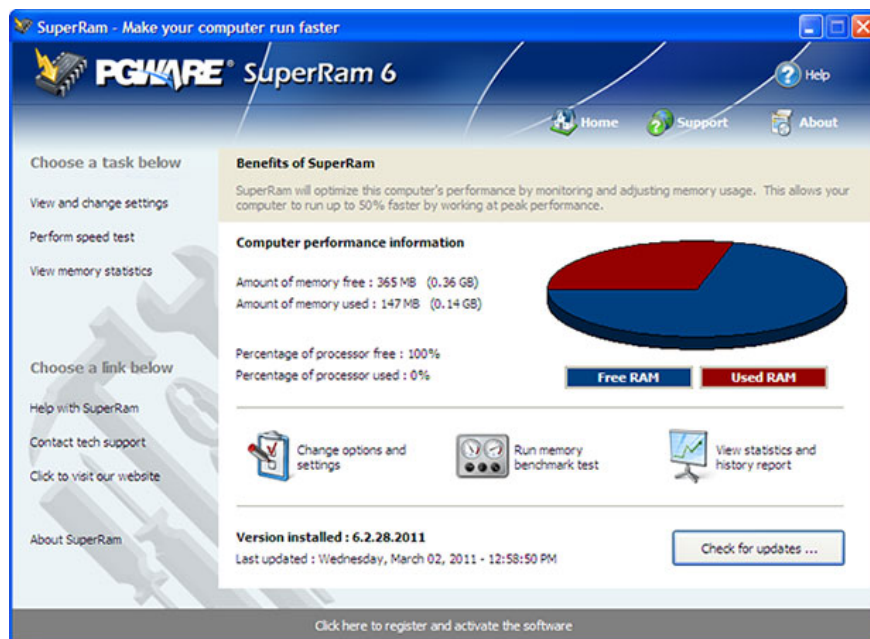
SuperRam - Make your computer run faster

PGWARE® SuperRam 6

Help

Home Support About

Choose a task below

View and change settings

Perform speed test

View memory statistics

Choose a link below

Help with SuperRam

Contact tech support

Click to visit our website

About SuperRam

Benefits of SuperRam

SuperRam will optimize this computer's performance by monitoring and adjusting memory usage. This allows your computer to run up to 50% faster by working at peak performance.

Computer performance information

Amount of memory free : 365 MB (0.36 GB)

Amount of memory used : 147 MB (0.14 GB)

Percentage of processor free : 100%

Percentage of processor used : 0%

Free RAM Used RAM

Change options and settings

Run memory benchmark test

View statistics and history report

Version installed : 6.2.28.2011

Last updated : Wednesday, March 02, 2011 - 12:58:50 PM

Check for updates ...

Click here to register and activate the software